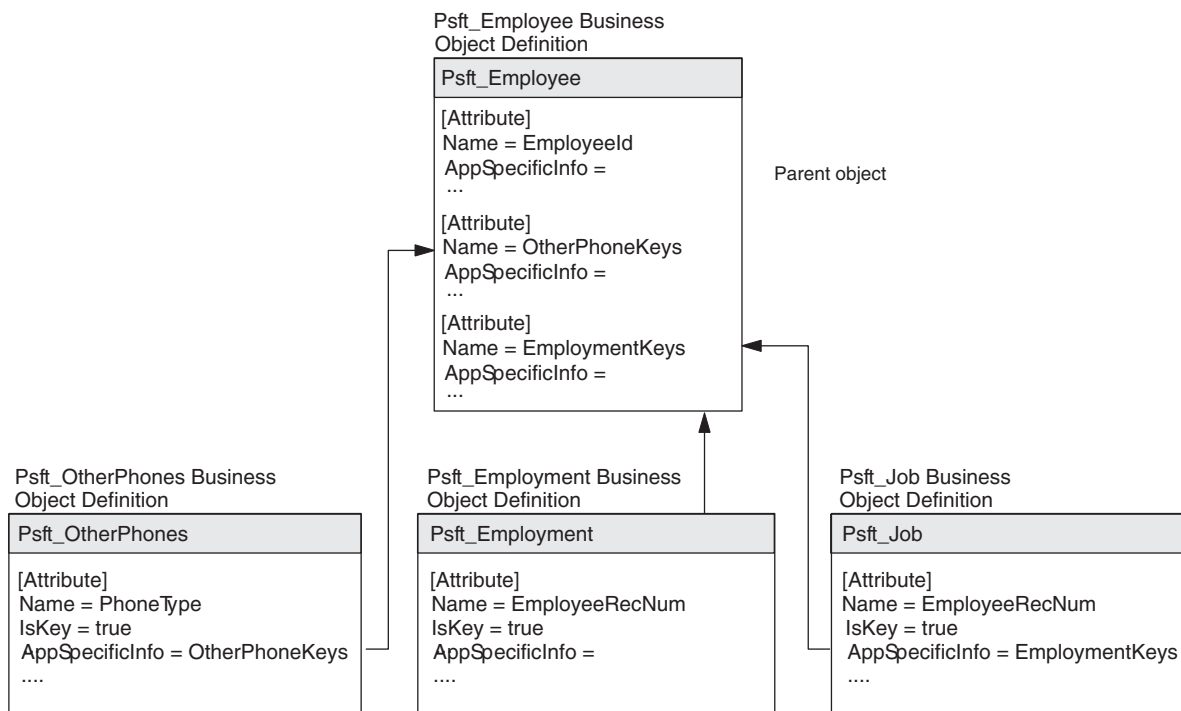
Psft_Employee Business Object Definition

Psft_Employee

[Attribute]
Name = EmployeeId
AppSpecificInfo =
...

[Attribute]
Name = OtherPhoneKeys
AppSpecificInfo =
...

[Attribute]
Name = EmploymentKeys
AppSpecificInfo =
...

Parent object

Psft_OtherPhones Business Object Definition

Psft_OtherPhones

[Attribute]
Name = PhoneType
IsKey = true
AppSpecificInfo = OtherPhoneKeys
....

Psft_Employment Business Object Definition

Psft_Employment

[Attribute]
Name = EmployeeRecNum
IsKey = true
AppSpecificInfo =
....

Psft_Job Business Object Definition

Psft_Job

[Attribute]
Name = EmployeeRecNum
IsKey = true
AppSpecificInfo = EmploymentKeys
....